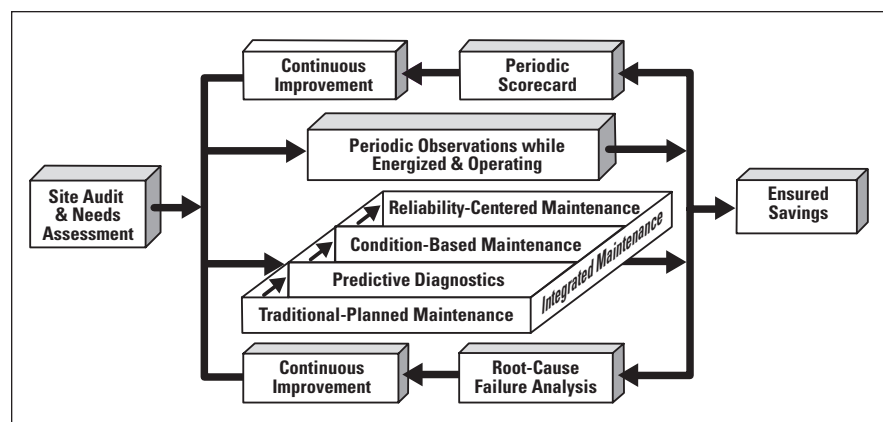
Continuous Improvement

Periodic Scorecard

Periodic Observations while Energized & Operating

Site Audit & Needs Assessment

Reliability-Centered Maintenance

Condition-Based Maintenance

Predictive Diagnostics

Traditional-Planned Maintenance

Integrated Maintenance

Ensured Savings

Continuous Improvement

Root-Cause Failure Analysis